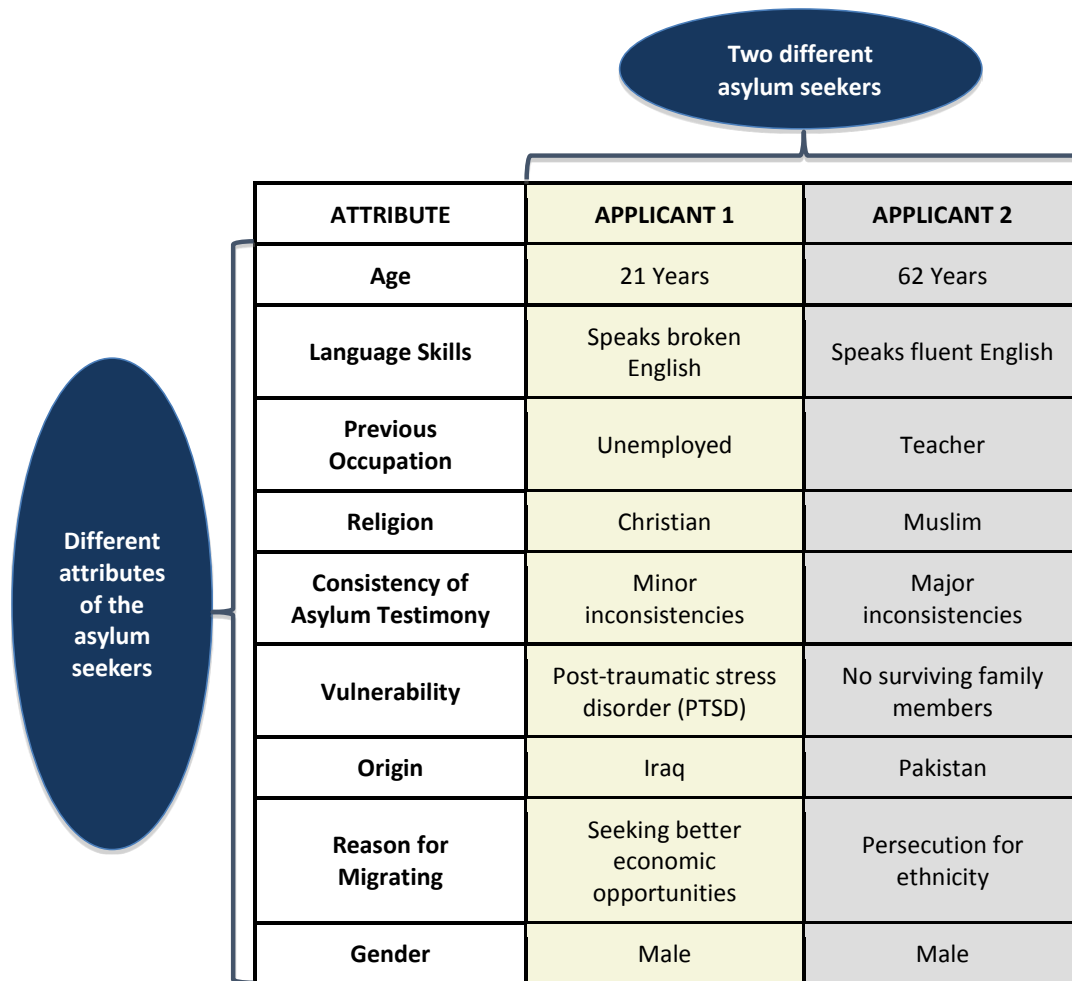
Two different asylum seekers

Different attributes of the asylum seekers

| ATTRIBUTE | APPLICANT 1 | APPLICANT 2 |
|---|---|---|
| Age | 21 Years | 62 Years |
| Language Skills | Speaks broken English | Speaks fluent English |
| Previous Occupation | Unemployed | Teacher |
| Religion | Christian | Muslim |
| Consistency of Asylum Testimony | Minor inconsistencies | Major inconsistencies |
| Vulnerability | Post-traumatic stress disorder (PTSD) | No surviving family members |
| Origin | Iraq | Pakistan |
| Reason for Migrating | Seeking better economic opportunities | Persecution for ethnicity |
| Gender | Male | Male |